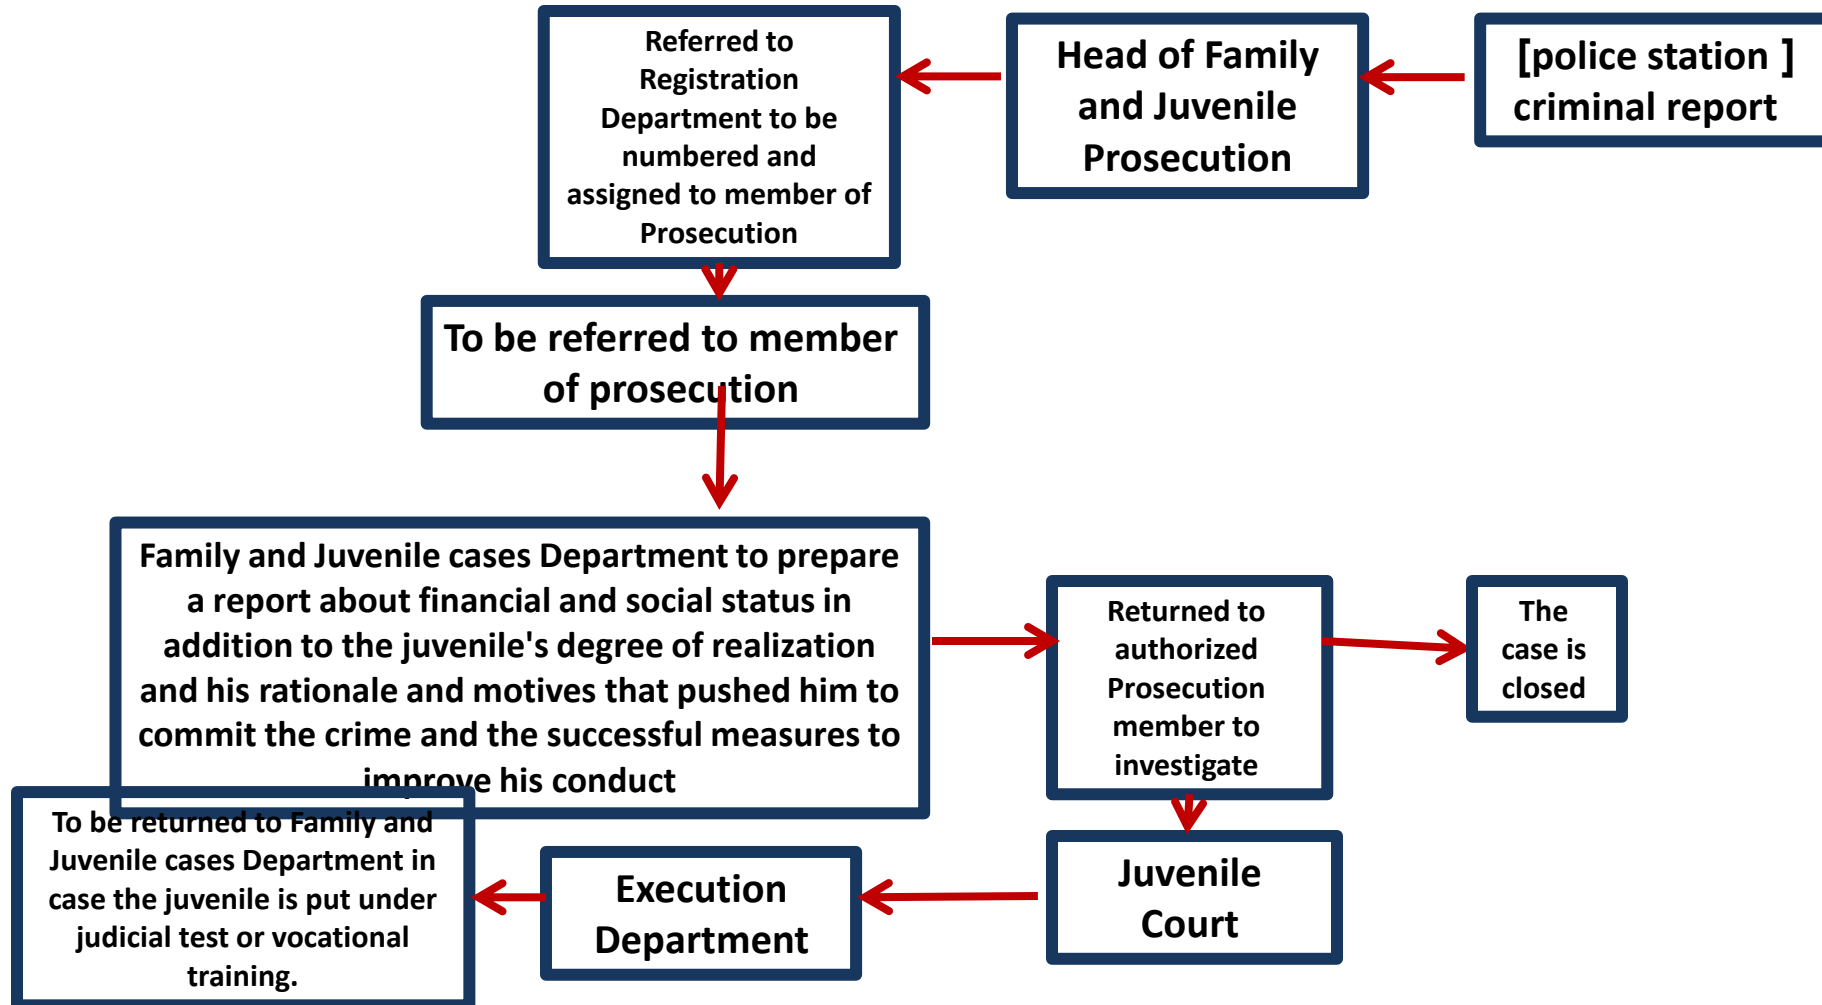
[police station ] criminal report

Head of Family and Juvenile Prosecution

Referred to Registration Department to be numbered and assigned to member of Prosecution

To be referred to member of prosecution

Family and Juvenile cases Department to prepare a report about financial and social status in addition to the juvenile's degree of realization and his rationale and motives that pushed him to commit the crime and the successful measures to improve his conduct

Returned to authorized Prosecution member to investigate

The case is closed

Juvenile Court

Execution Department

To be returned to Family and Juvenile cases Department in case the juvenile is put under judicial test or vocational training.